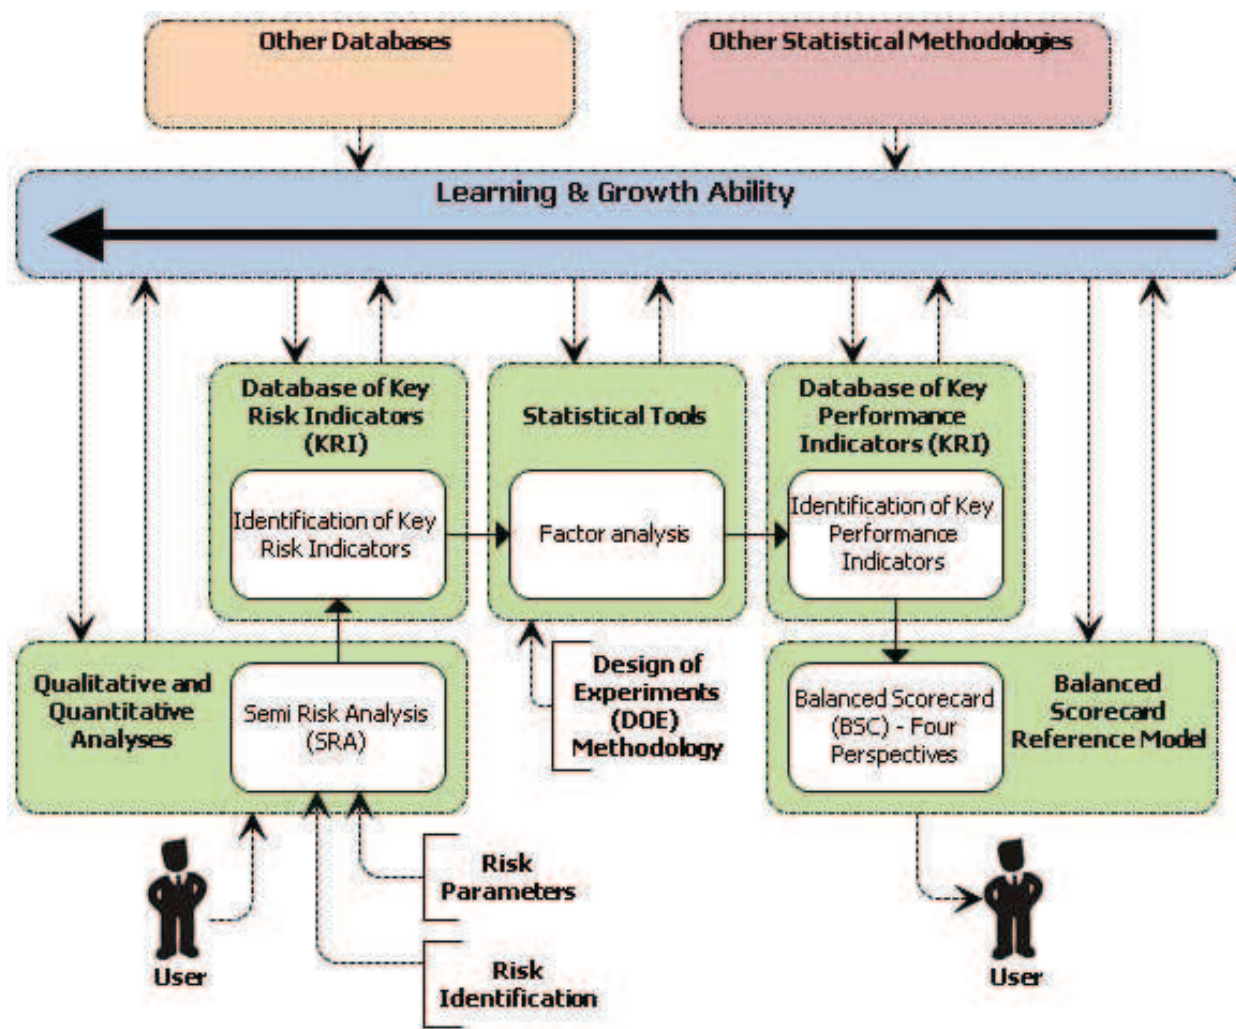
Other Databases

Other Statistical Methodologies

Learning & Growth Ability

Database of Key Risk Indicators (KRI)

Identification of Key Risk Indicators

Statistical Tools

Factor analysis

Database of Key Performance Indicators (KRI)

Identification of Key Performance Indicators

Qualitative and Quantitative Analyses

Semi Risk Analysis (SRA)

Design of Experiments (DOE) Methodology

Balanced Scorecard (BSC) - Four Perspectives

Balanced Scorecard Reference Model

Risk Parameters

Risk Identification

User

User